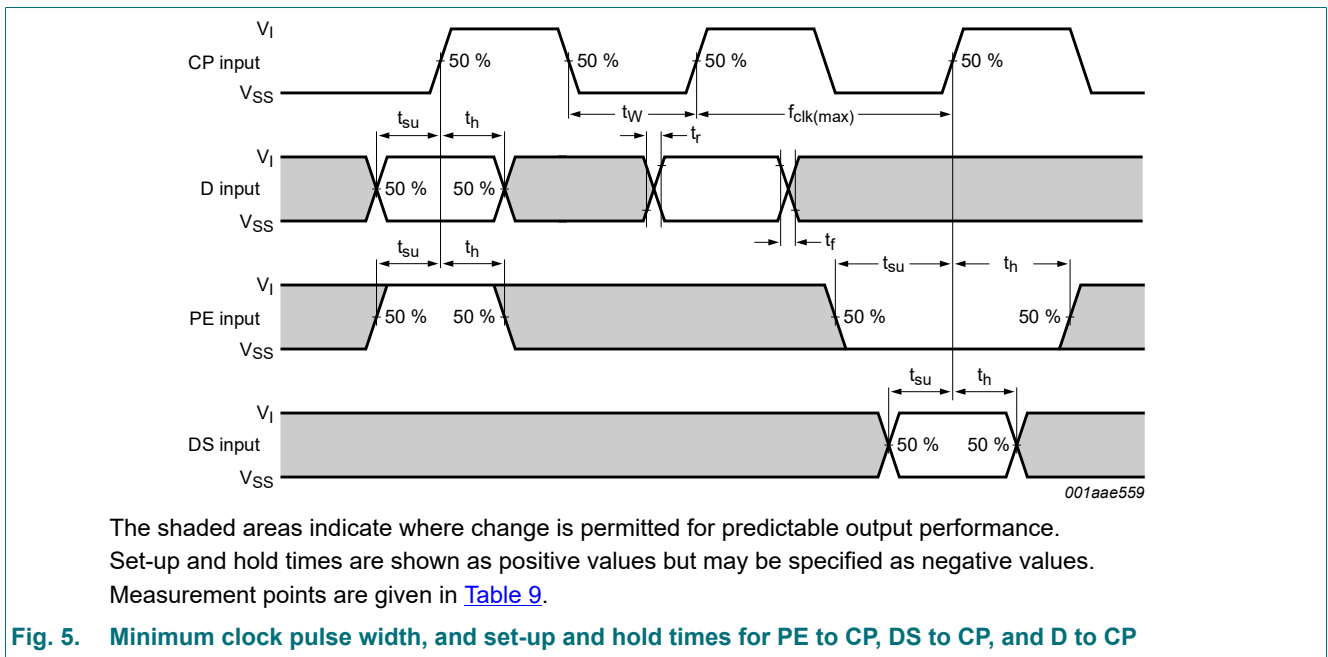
$V_I$
CP input
$V_{SS}$
50 %
50 %
50 %
50 %
$t_{su}$
$t_h$
$t_W$
$t_r$
$f_{clk(max)}$
$V_I$
D input
$V_{SS}$
50 %
50 %
$t_f$
$t_{su}$
$t_h$
$t_{su}$
$t_h$
$V_I$
PE input
$V_{SS}$
50 %
50 %
50 %
50 %
$t_{su}$
$t_h$
$V_I$
DS input
$V_{SS}$
50 %
50 %
001aae559

The shaded areas indicate where change is permitted for predictable output performance.
Set-up and hold times are shown as positive values but may be specified as negative values.
Measurement points are given in Table 9.

Fig. 5. Minimum clock pulse width, and set-up and hold times for PE to CP, DS to CP, and D to CP